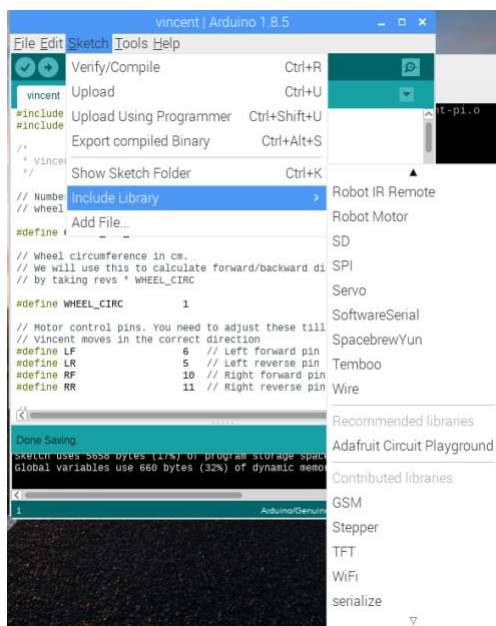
vincent | Arduino 1.8.5

File Edit Sketch Tools Help

vincent

#include
#include

/*
 * Vincen
 */

// Numbe
// wheel

#define

Verify/Compile Ctrl+R
Upload Ctrl+U
Upload Using Programmer Ctrl+Shift+U
Export compiled Binary Ctrl+Alt+S
Show Sketch Folder Ctrl+K
Include Library
Add File...

t-pi.o

Robot IR Remote
Robot Motor
SD
SPI
Servo
SoftwareSerial
SpacebrewYun
Temboo
Wire
Recommended libraries
Adafruit Circuit Playground
Contributed libraries
GSM
Stepper
TFT
WiFi
serialize

// Wheel circumference in cm.
// We will use this to calculate forward/backward di
// by taking revs * WHEEL_CIRC

#define WHEEL_CIRC 1

// Motor control pins. You need to adjust these till
// Vincent moves in the correct direction
#define LF 6 // Left forward pin
#define LR 5 // Left reverse pin
#define RF 10 // Right forward pin
#define RR 11 // Right reverse pin

Done Saving.

Sketch uses 5658 bytes (17%) of program storage space
Global variables use 660 bytes (32%) of dynamic memor

1 Arduino/Genuin